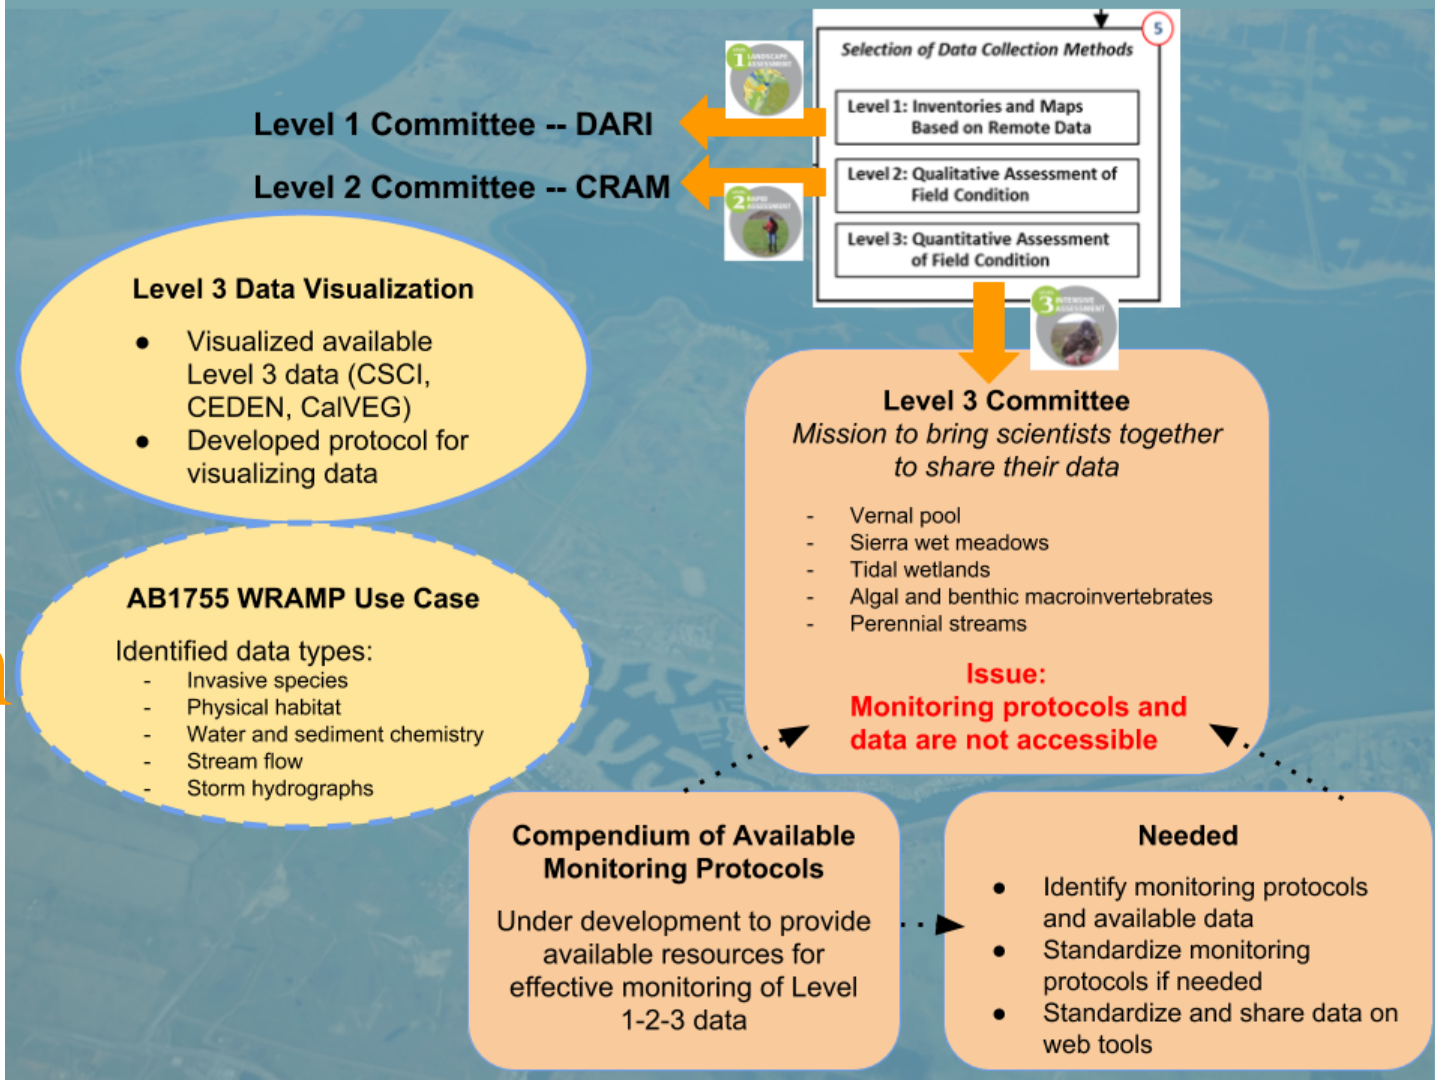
Selection of Data Collection Methods

5

Level 1: Inventories and Maps Based on Remote Data

Level 2: Qualitative Assessment of Field Condition

Level 3: Quantitative Assessment of Field Condition

Level 1 Committee -- DARI

Level 2 Committee -- CRAM

Level 3 Data Visualization

- Visualized available Level 3 data (CSCI, CEDEN, CalVEG)
- Developed protocol for visualizing data

Level 3 Committee
*Mission to bring scientists together to share their data*

- Vernal pool
- Sierra wet meadows
- Tidal wetlands
- Algal and benthic macroinvertebrates
- Perennial streams

Issue:
Monitoring protocols and data are not accessible

AB1755 WRAMP Use Case

Identified data types:
- Invasive species
- Physical habitat
- Water and sediment chemistry
- Stream flow
- Storm hydrographs

Compendium of Available Monitoring Protocols

Under development to provide available resources for effective monitoring of Level 1-2-3 data

Needed

- Identify monitoring protocols and available data
- Standardize monitoring protocols if needed
- Standardize and share data on web tools